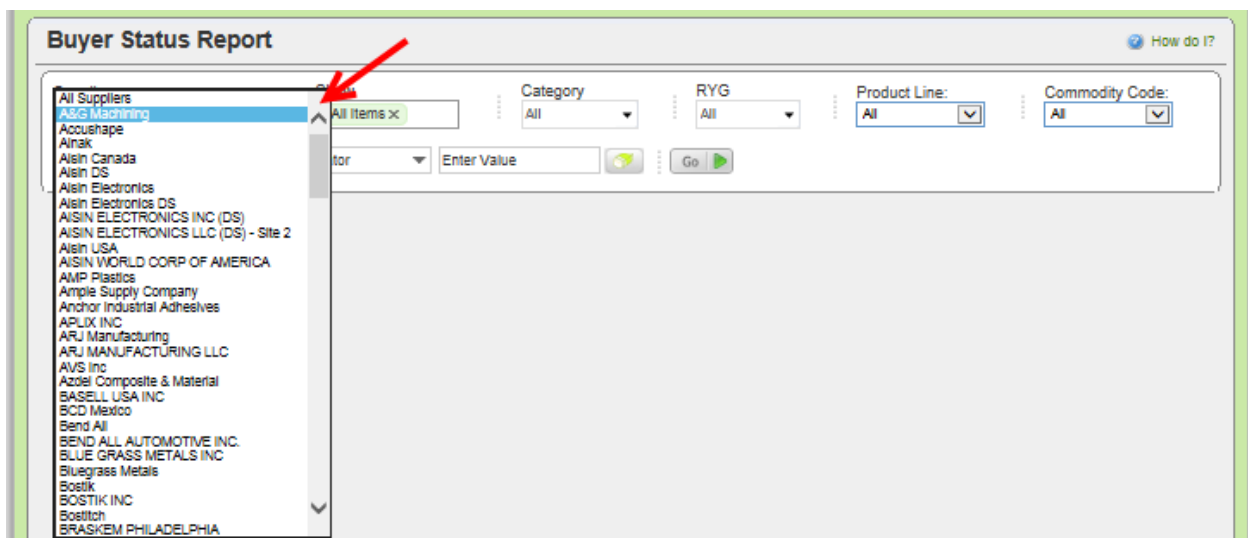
Buyer Status Report

How do I?

All Suppliers
A&G Machining
Accushape
Ainak
Aisin Canada
Aisin DS
Aisin Electronics
Aisin Electronics DS
AISIN ELECTRONICS INC (DS)
AISIN ELECTRONICS LLC (DS) - Site 2
Aisin USA
AISIN WORLD CORP OF AMERICA
AMP Plastics
Ample Supply Company
Anchor Industrial Adhesives
APLIX INC
ARJ Manufacturing
ARJ MANUFACTURING LLC
AVS Inc
Azdel Composite & Material
BASELL USA INC
BCD Mexico
Bend All
BEND ALL AUTOMOTIVE INC.
BLUE GRASS METALS INC
Bluegrass Metals
Bostik
BOSTIK INC
Bostitch
BRASKEM PHILADELPHIA

All Items ×

Category
All

RYG
All

Product Line:
All

Commodity Code:
All

tor

Enter Value

Go